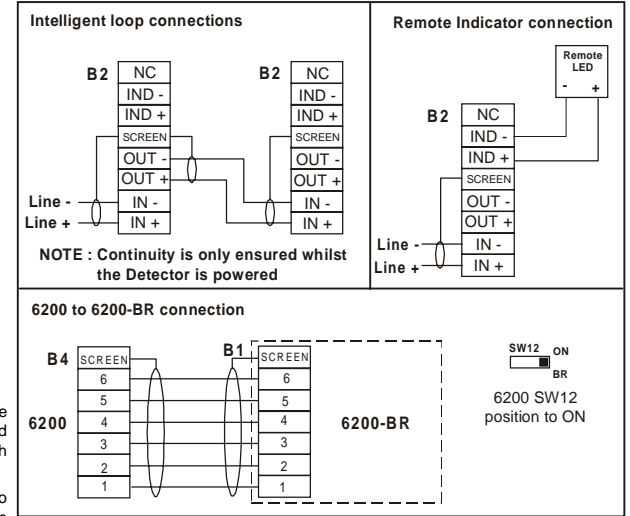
Intelligent loop connections

B2
NC
IND -
IND +
SCREEN
OUT -
OUT +
IN -
IN +

B2
NC
IND -
IND +
SCREEN
OUT -
OUT +
IN -
IN +

Line -
Line +

NOTE : Continuity is only ensured whilst the Detector is powered

Remote Indicator connection

Remote LED
-
+

B2
NC
IND -
IND +
SCREEN
OUT -
OUT +
IN -
IN +

Line -
Line +

6200 to 6200-BR connection

B4
SCREEN
6
5
4
3
2
1

6200

B1
SCREEN
6
5
4
3
2
1

6200-BR

SW12
ON
BR

6200 SW12 position to ON

e
d
h
o
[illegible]